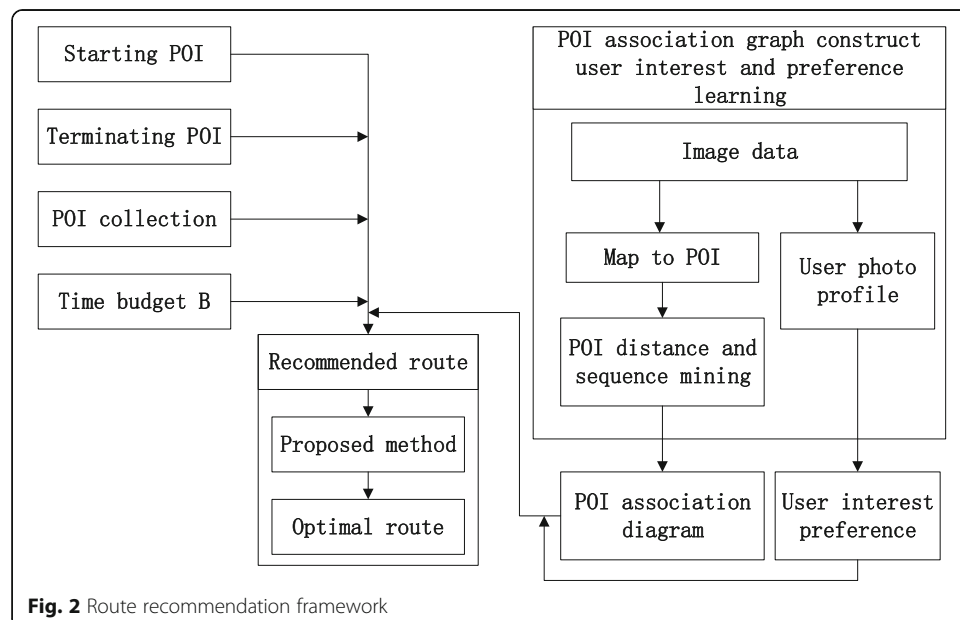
Starting POI

Terminating POI

POI collection

Time budget B

Recommended route

Proposed method

Optimal route

POI association graph construct user interest and preference learning

Image data

Map to POI

User photo profile

POI distance and sequence mining

POI association diagram

User interest preference

Fig. 2 Route recommendation framework